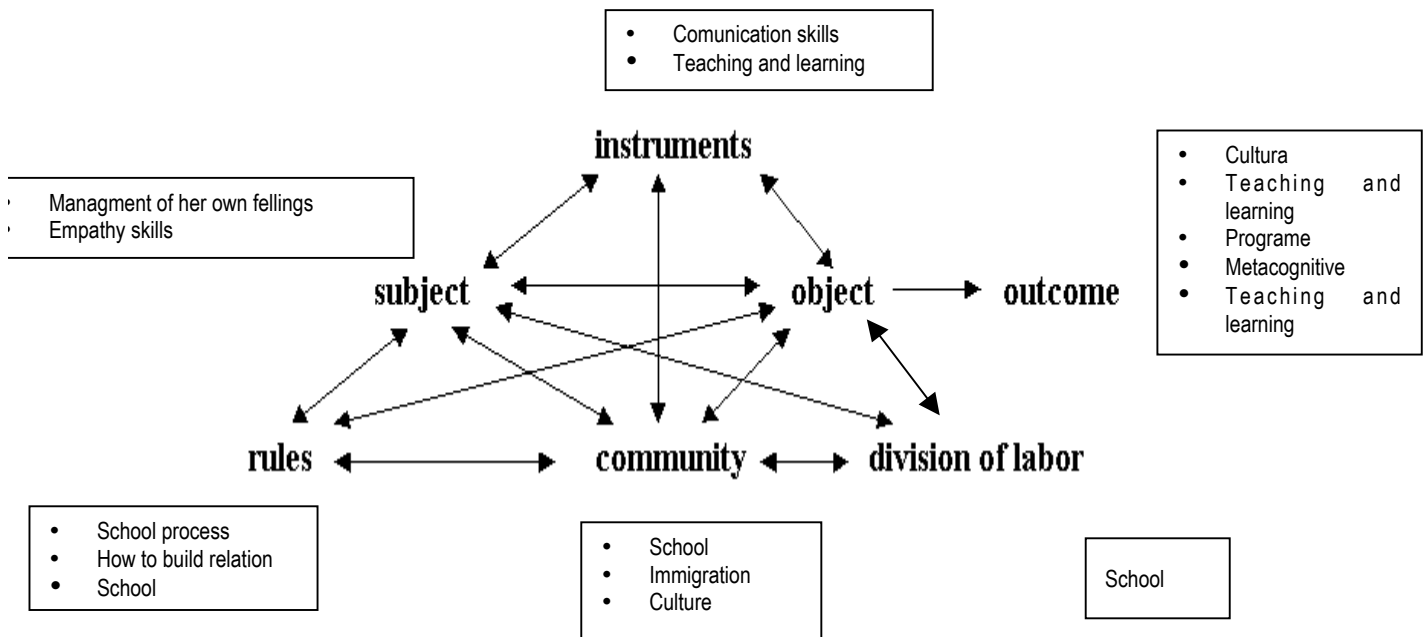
• Comunication skills
• Teaching and learning

instruments

• Managment of her own fellings
• Empathy skills

• Cultura
• Teaching and learning
• Programe
• Metacognitive
• Teaching and learning

subject

object

outcome

rules

community

division of labor

• School process
• How to build relation
• School

• School
• Immigration
• Culture

School